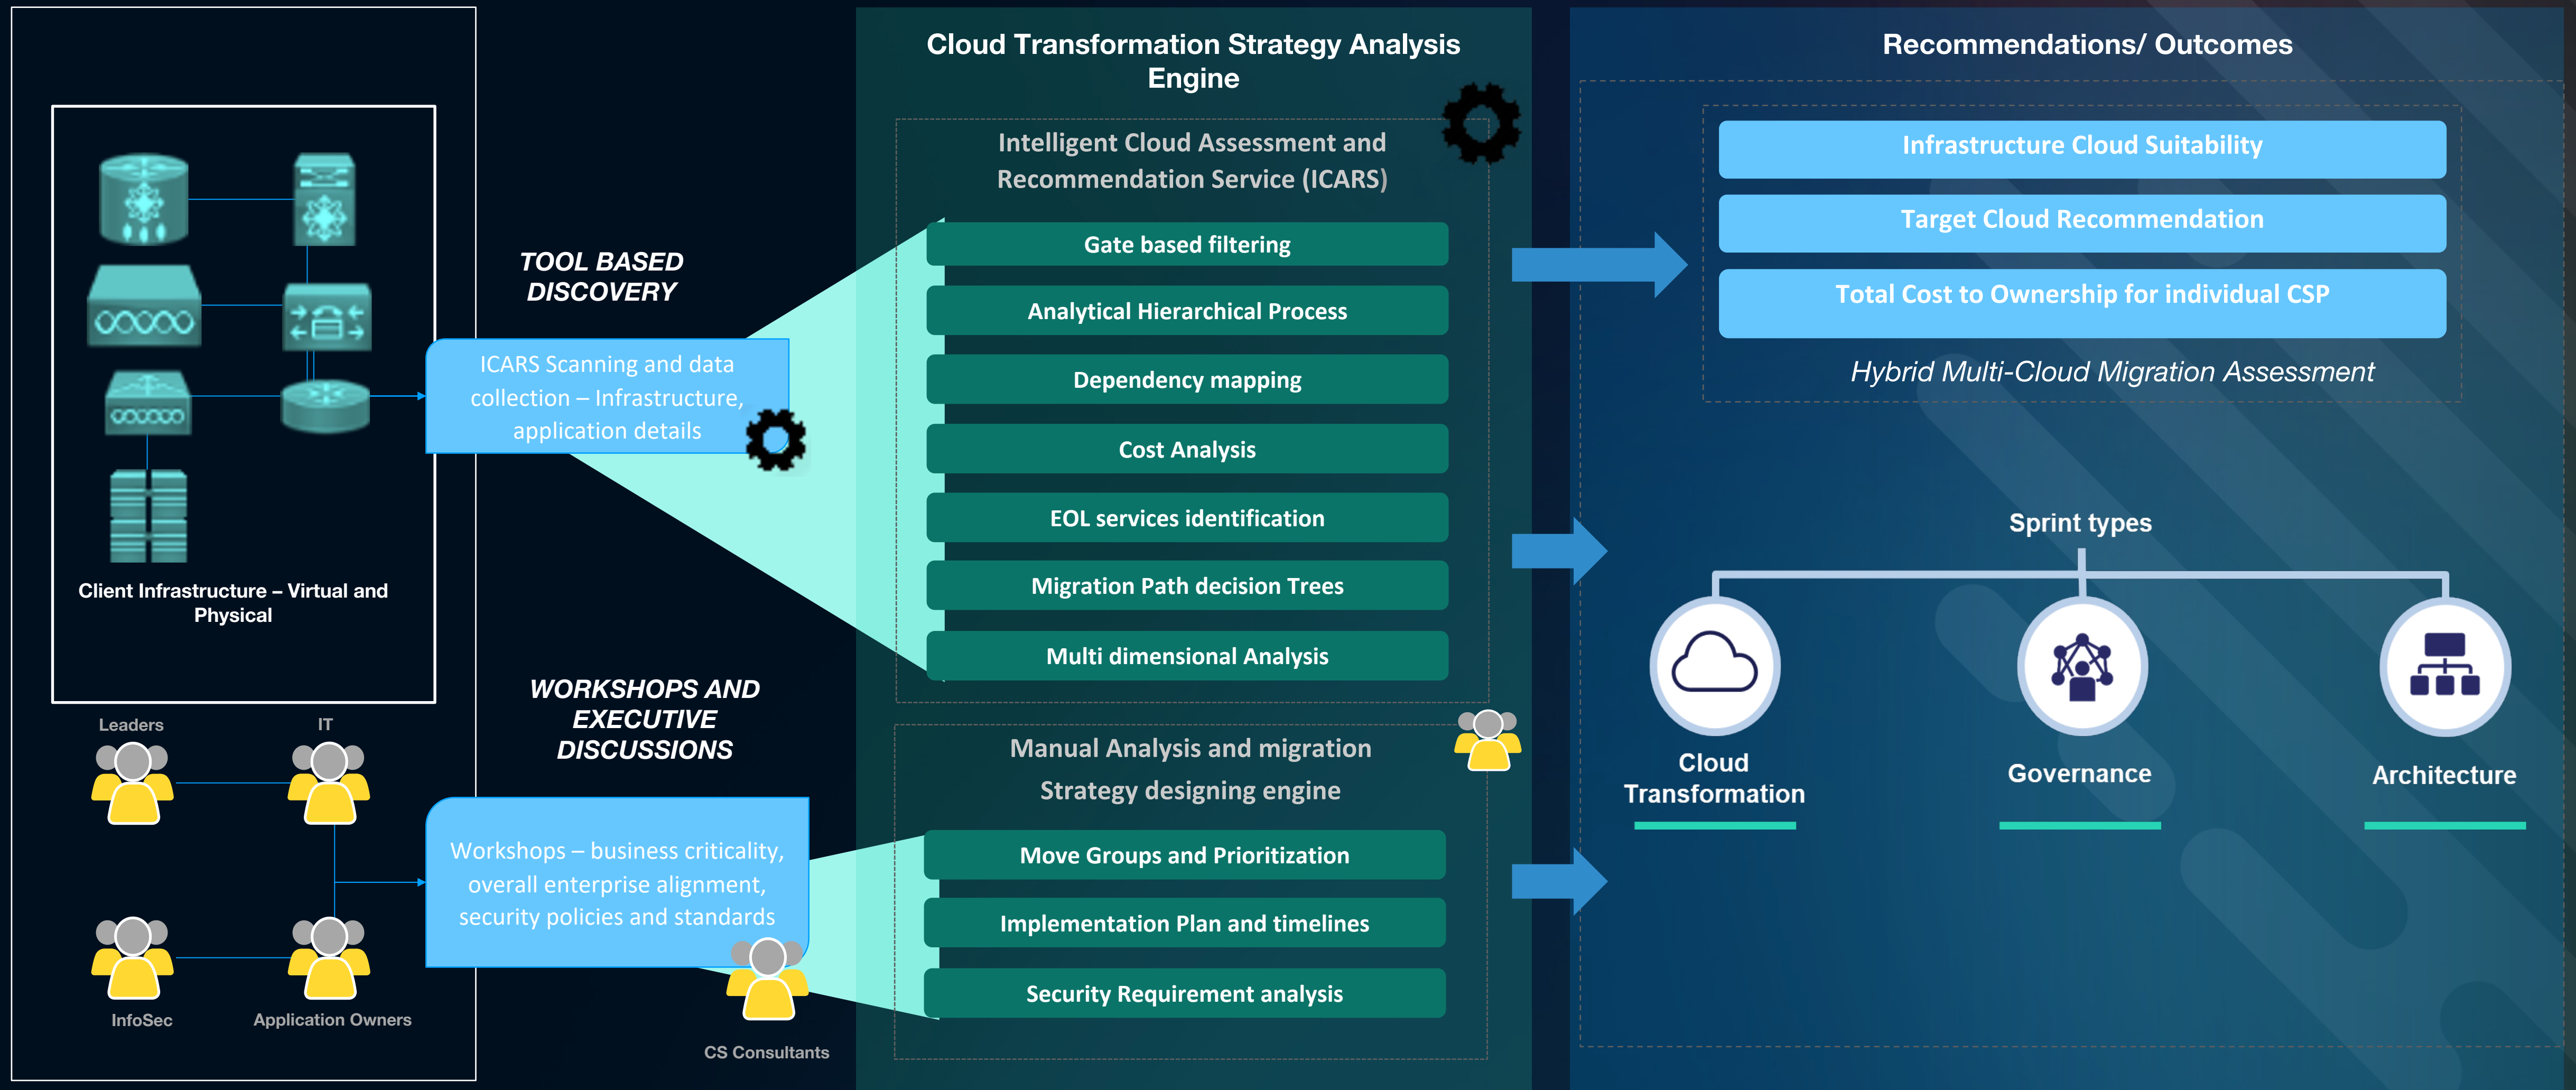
Client Infrastructure – Virtual and Physical

Leaders

IT

InfoSec

Application Owners

TOOL BASED DISCOVERY

ICARS Scanning and data collection – Infrastructure, application details

WORKSHOPS AND EXECUTIVE DISCUSSIONS

Workshops – business criticality, overall enterprise alignment, security policies and standards

CS Consultants

Cloud Transformation Strategy Analysis Engine

Intelligent Cloud Assessment and Recommendation Service (ICARS)

Gate based filtering

Analytical Hierarchical Process

Dependency mapping

Cost Analysis

EOL services identification

Migration Path decision Trees

Multi dimensional Analysis

Manual Analysis and migration Strategy designing engine

Move Groups and Prioritization

Implementation Plan and timelines

Security Requirement analysis

Recommendations/ Outcomes

Infrastructure Cloud Suitability

Target Cloud Recommendation

Total Cost to Ownership for individual CSP

Hybrid Multi-Cloud Migration Assessment

Sprint types

Cloud Transformation

Governance

Architecture